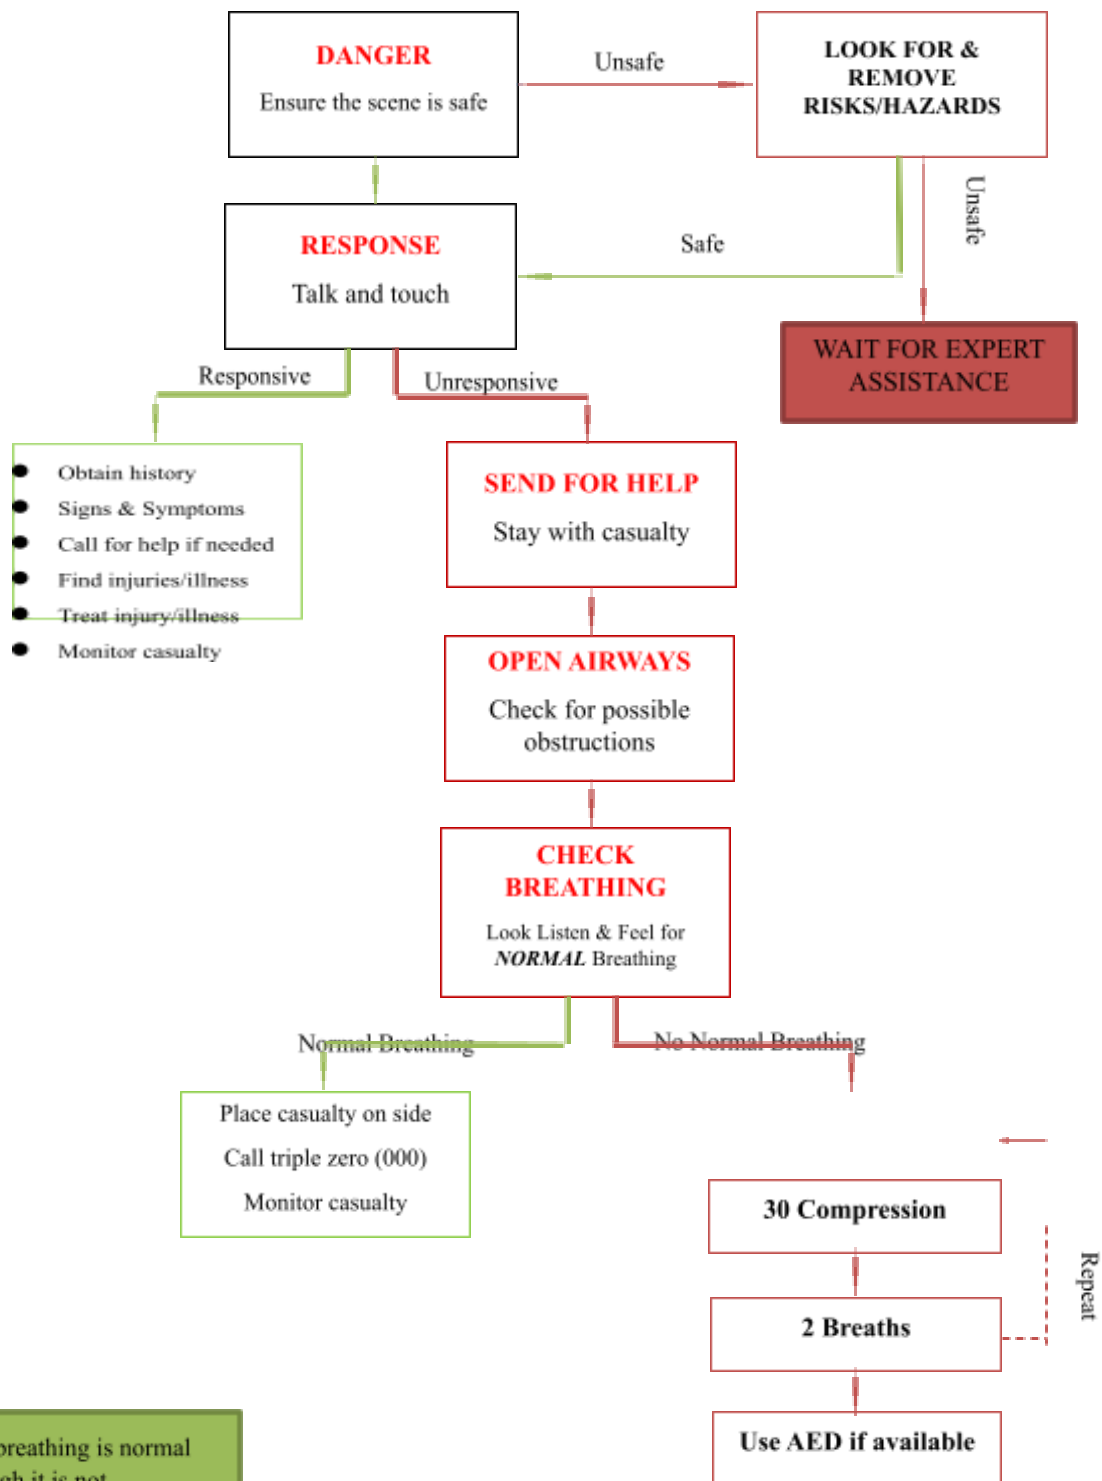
DANGER
Ensure the scene is safe

Unsafe

LOOK FOR & REMOVE RISKS/HAZARDS

Unsafe

Safe

RESPONSE
Talk and touch

WAIT FOR EXPERT ASSISTANCE

Responsive

Unresponsive

- Obtain history
- Signs & Symptoms
- Call for help if needed
- Find injuries/illness
- Treat injury/illness
- Monitor casualty

SEND FOR HELP
Stay with casualty

OPEN AIRWAYS
Check for possible obstructions

CHECK BREATHING
Look Listen & Feel for *NORMAL* Breathing

Normal Breathing

No Normal Breathing

Place casualty on side
Call triple zero (000)
Monitor casualty

30 Compression

Repeat

2 Breaths

Use AED if available

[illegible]breathing is normal
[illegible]gh it is not